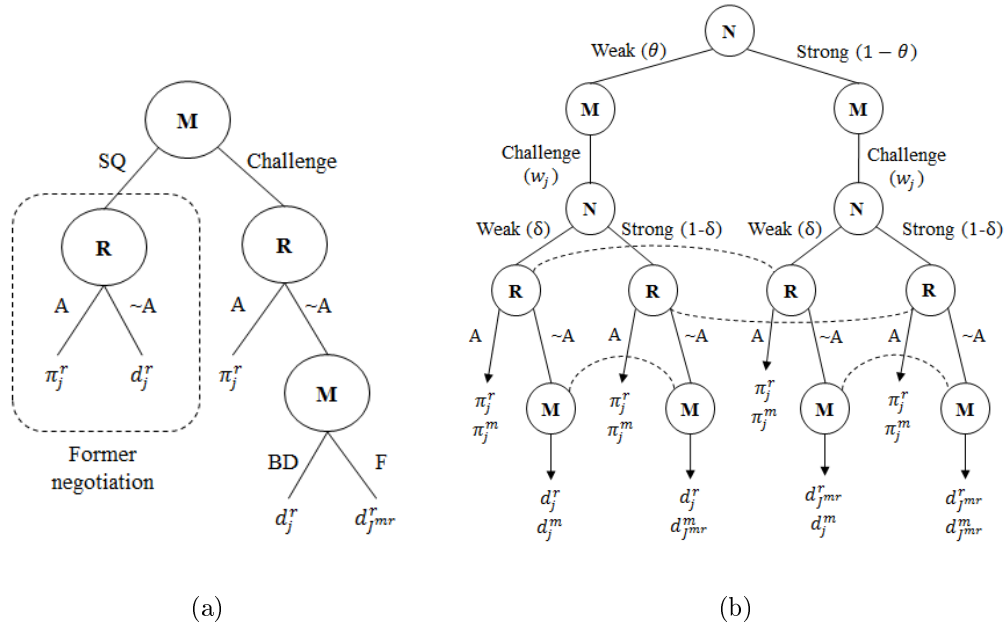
M

SQ

Challenge

R

R

A

~A

A

~A

$\pi_j^r$

$d_j^r$

$\pi_j^r$

M

Former negotiation

BD

F

$d_j^r$

$d_{jmr}^r$

(a)

N

Weak ($\theta$)

Strong ($1-\theta$)

M

M

Challenge ($w_j$)

Challenge ($w_j$)

N

N

Weak (δ)

Strong (1-δ)

Weak (δ)

Strong (1-δ)

R

R

R

R

A

~A

A

~A

A

~A

A

~A

$\pi_j^r$ $\pi_j^m$

M

$\pi_j^r$ $\pi_j^m$

M

$\pi_j^r$ $\pi_j^m$

M

$\pi_j^r$ $\pi_j^m$

M

$d_j^r$ $d_j^m$

$d_j^r$ $d_{jmr}^m$

$d_{jmr}^r$ $d_j^m$

$d_{jmr}^r$ $d_{jmr}^m$

(b)